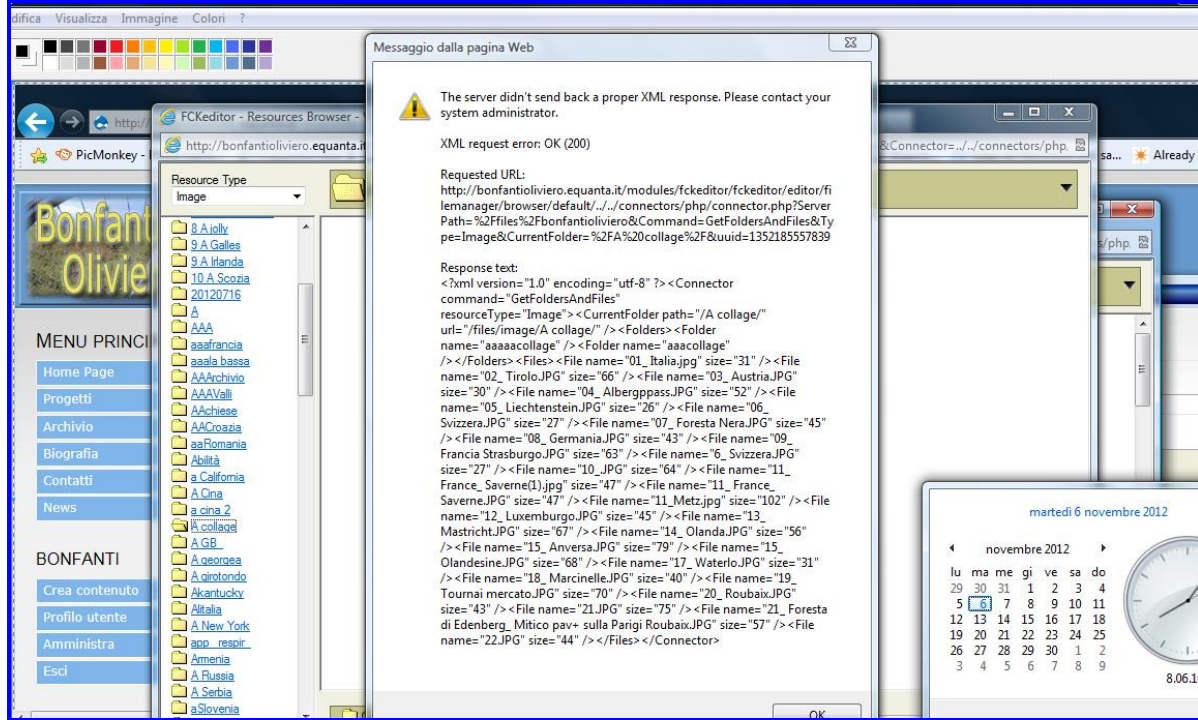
difica Visualizza Immagine Colori ?

Messaggio dalla pagina Web

The server didn't send back a proper XML response. Please contact your system administrator.

XML request error: OK (200)

Requested URL:
http://bonfantioliviero.equanta.it/modules/fckeditor/fckeditor/editor/filemanager/browser/default/../../connectors/php/connector.php?ServerPath=%2Ffiles%2Fbonfantioliviero&Command=GetFoldersAndFiles&Type=Image&CurrentFolder=%2FA%20collage%2F&uuid=1352185557839

Response text:
<?xml version="1.0" encoding="utf-8" ?><Connector command="GetFoldersAndFiles" resourceType="Image"><CurrentFolder path="/A collage/" url="/files/image/A collage/" /><Folders><Folder name="aaaaacollage" /><Folder name="aaacollage" /></Folders><Files><File name="01_ Italia.jpg" size="31" /><File name="02_ Tirolo.JPG" size="66" /><File name="03_ Austria.JPG" size="30" /><File name="04_ Albergppass.JPG" size="52" /><File name="05_ Liechtenstein.JPG" size="26" /><File name="06_ Svizzera.JPG" size="27" /><File name="07_ Foresta Nera.JPG" size="45" /><File name="08_ Germania.JPG" size="43" /><File name="09_ Francia Strasburgo.JPG" size="63" /><File name="6_ Svizzera.JPG" size="27" /><File name="10_.JPG" size="64" /><File name="11_ France_ Saverne(1).jpg" size="47" /><File name="11_ France_ Saverne.JPG" size="47" /><File name="11_Metz.jpg" size="102" /><File name="12_ Luxemburgo.JPG" size="45" /><File name="13_ Mastricht.JPG" size="67" /><File name="14_ Olanda.JPG" size="56" /><File name="15_ Anversa.JPG" size="79" /><File name="15_ Olandesine.JPG" size="68" /><File name="17_ Waterlo.JPG" size="31" /><File name="18_ Marcinelle.JPG" size="40" /><File name="19_ Tournai mercato.JPG" size="70" /><File name="20_ Roubaix.JPG" size="43" /><File name="21.JPG" size="75" /><File name="21_ Foresta di Edenberg_ Mitico pav+ sulla Parigi Roubaix.JPG" size="57" /><File name="22.JPG" size="44" /></Files></Connector>

OK

FCKeditor - Resources Browser -
http://bonfantioliviero.equanta.it
&Connector=../../connectors/php.
PicMonkey -
sa... Already
Resource Type
Image
8 A jolly
9 A Galles
9 A Irlanda
10 A Scozia
20120716
A
AAA
aaafrancia
aaala bassa
AAArchivio
AAAValli
AAchiese
AACroazia
aaRomania
Abilità
a California
A Cina
a cina 2
A collage
A GB
A georgea
A girotondo
Akantucky
Alitalia
A New York
app_respir
Armenia
A Russia
A Serbia
aSlovenia

Bonfant
Olivie
MENU PRINCI
Home Page
Progetti
Archivio
Biografia
Contatti
News
BONFANTI
Crea contenuto
Profilo utente
Amministra
Esci

martedì 6 novembre 2012
novembre 2012
| lu | ma | me | gi | ve | sa | do |
|---|---|---|---|---|---|---|
| 29 | 30 | 31 | 1 | 2 | 3 | 4 |
| 5 | 6 | 7 | 8 | 9 | 10 | 11 |
| 12 | 13 | 14 | 15 | 16 | 17 | 18 |
| 19 | 20 | 21 | 22 | 23 | 24 | 25 |
| 26 | 27 | 28 | 29 | 30 | 1 | 2 |
| 3 | 4 | 5 | 6 | 7 | 8 | 9 |
8.06.1